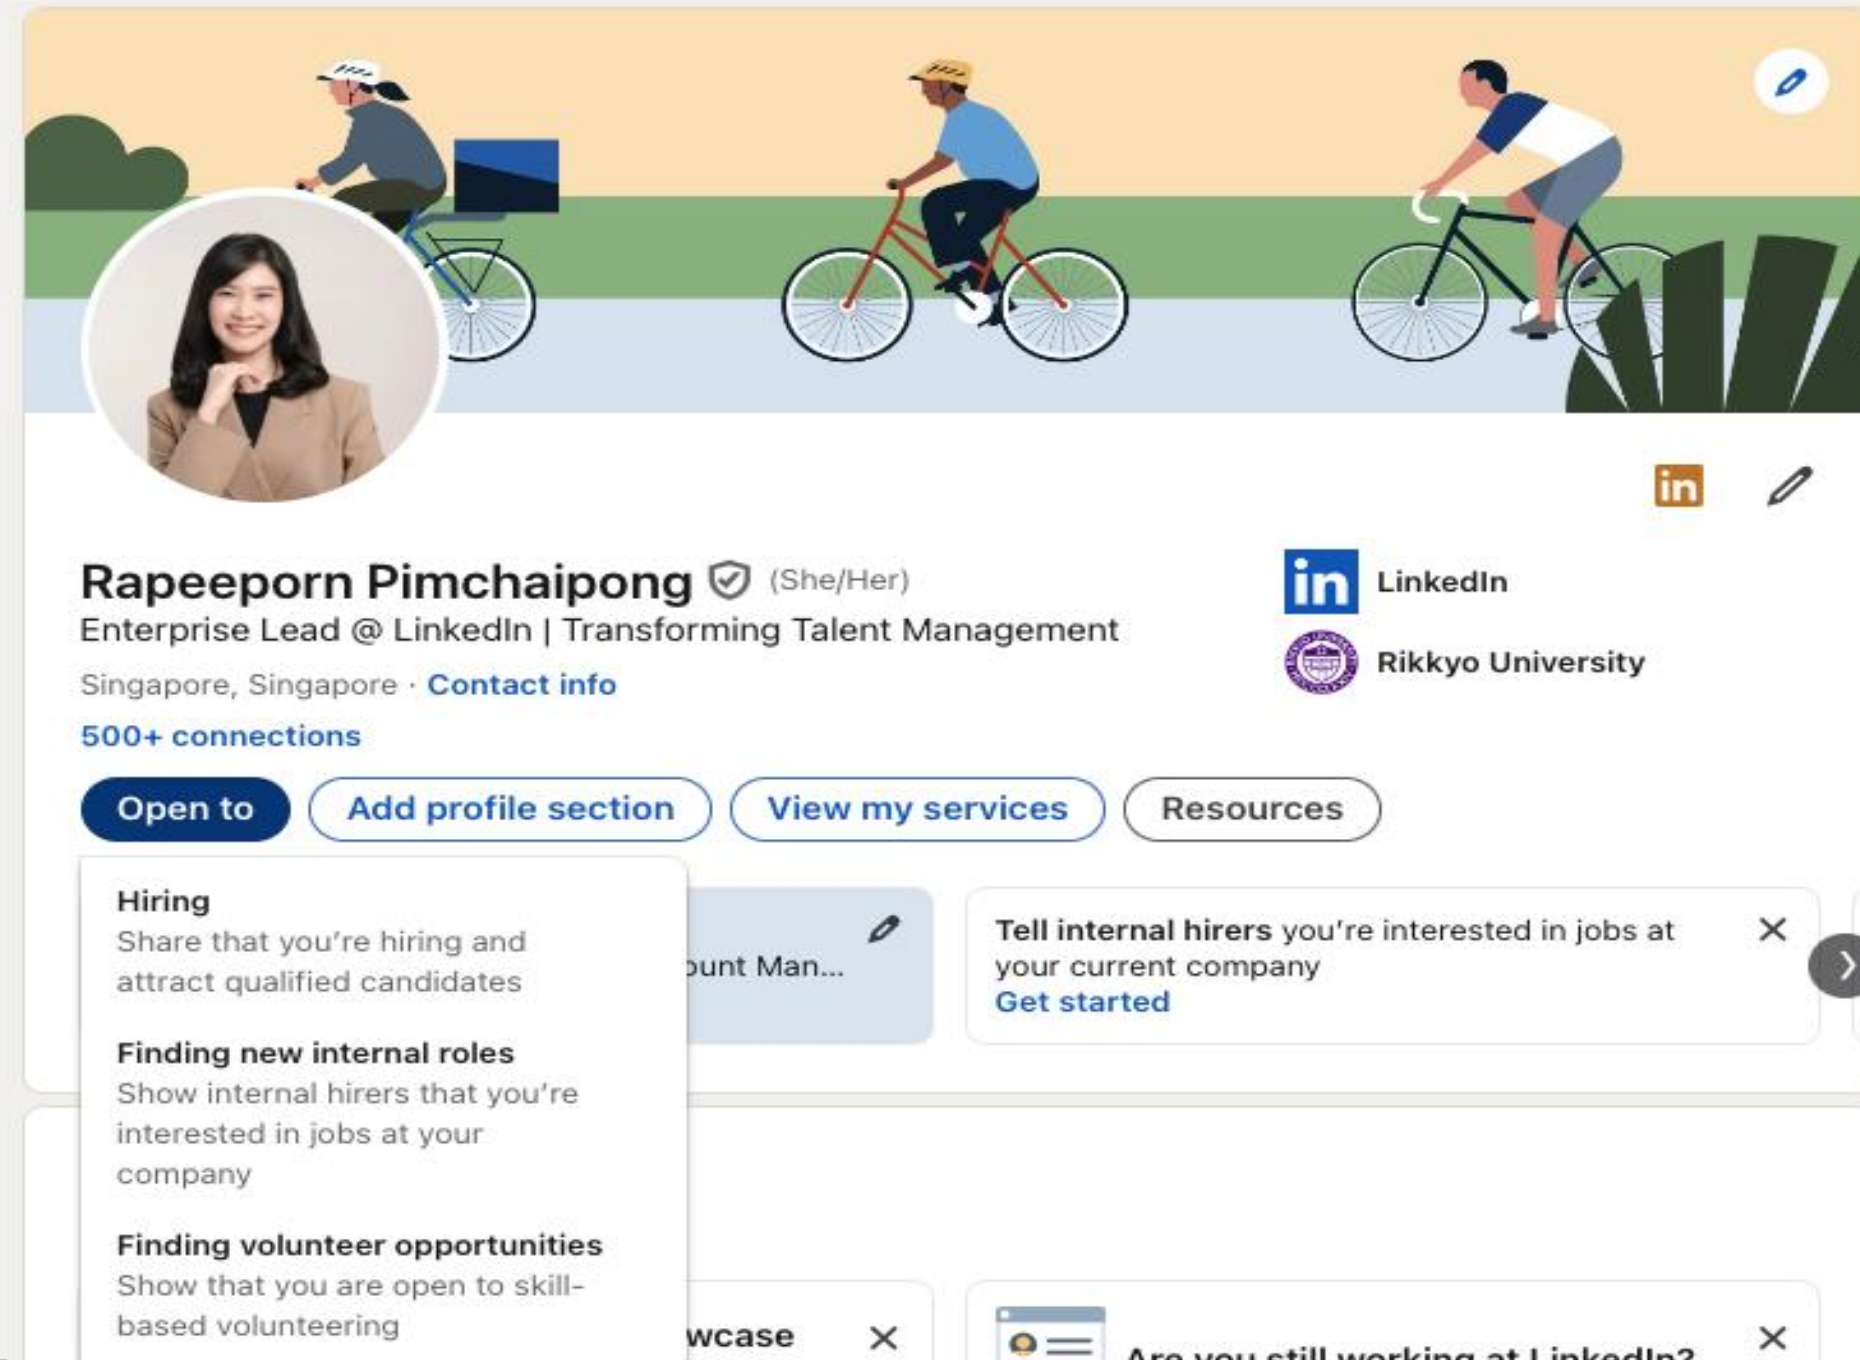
Rapeeporn Pimchaipong (She/Her)
Enterprise Lead @ LinkedIn | Transforming Talent Management
Singapore, Singapore · Contact info
500+ connections

LinkedIn
Rikkyo University

Open to
Add profile section
View my services
Resources

Hiring
Share that you're hiring and attract qualified candidates

Finding new internal roles
Show internal hirers that you're interested in jobs at your company

Finding volunteer opportunities
Show that you are open to skill-based volunteering

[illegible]ount Man...

Tell internal hirers you're interested in jobs at your current company
Get started

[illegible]wcase

Are you still working at LinkedIn?